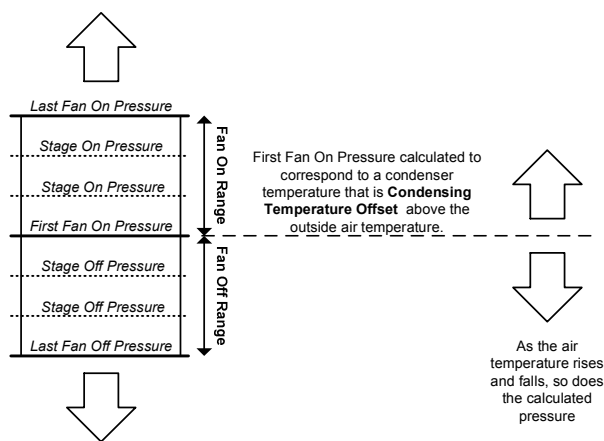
Last Fan On Pressure

Stage On Pressure

Stage On Pressure

First Fan On Pressure

Stage Off Pressure

Stage Off Pressure

Last Fan Off Pressure

Fan On Range

Fan Off Range

First Fan On Pressure calculated to correspond to a condenser temperature that is **Condensing Temperature Offset** above the outside air temperature.

As the air temperature rises and falls, so does the calculated pressure